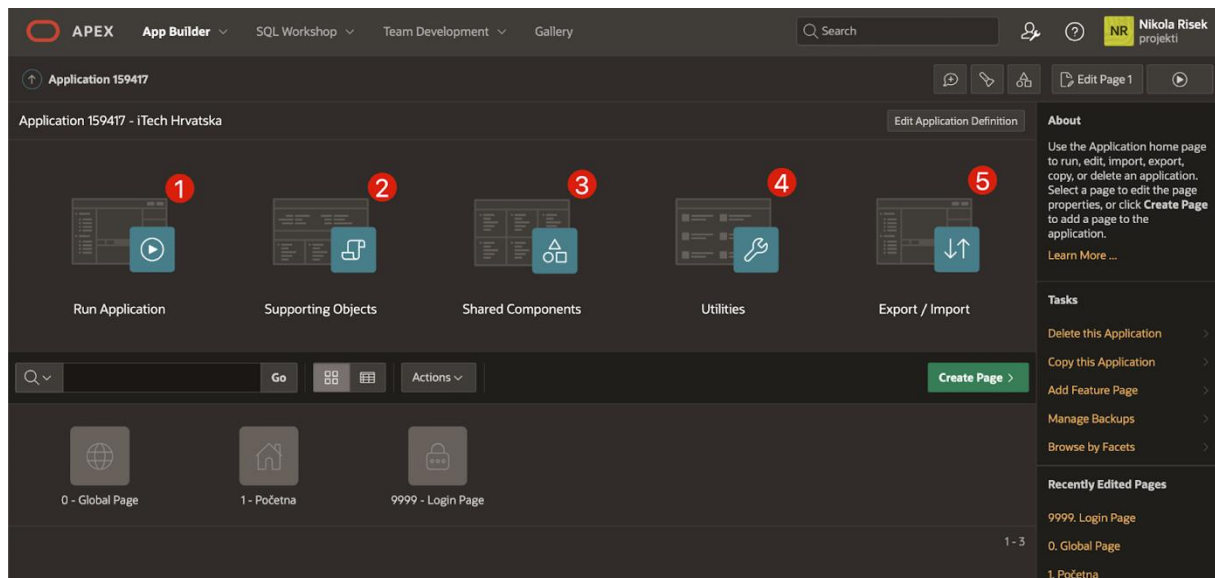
APEX App Builder SQL Workshop Team Development Gallery Search NR Nikola Risek projekti

Application 159417 Edit Page 1

Application 159417 - iTech Hrvatska Edit Application Definition

1 Run Application
2 Supporting Objects
3 Shared Components
4 Utilities
5 Export / Import

Go Actions Create Page

0 - Global Page
1 - Početna
9999 - Login Page

1 - 3

About

Use the Application home page to run, edit, import, export, copy, or delete an application. Select a page to edit the page properties, or click **Create Page** to add a page to the application.

Learn More ...

Tasks

Delete this Application
Copy this Application
Add Feature Page
Manage Backups
Browse by Facets

Recently Edited Pages

9999. Login Page
0. Global Page
1. Početna